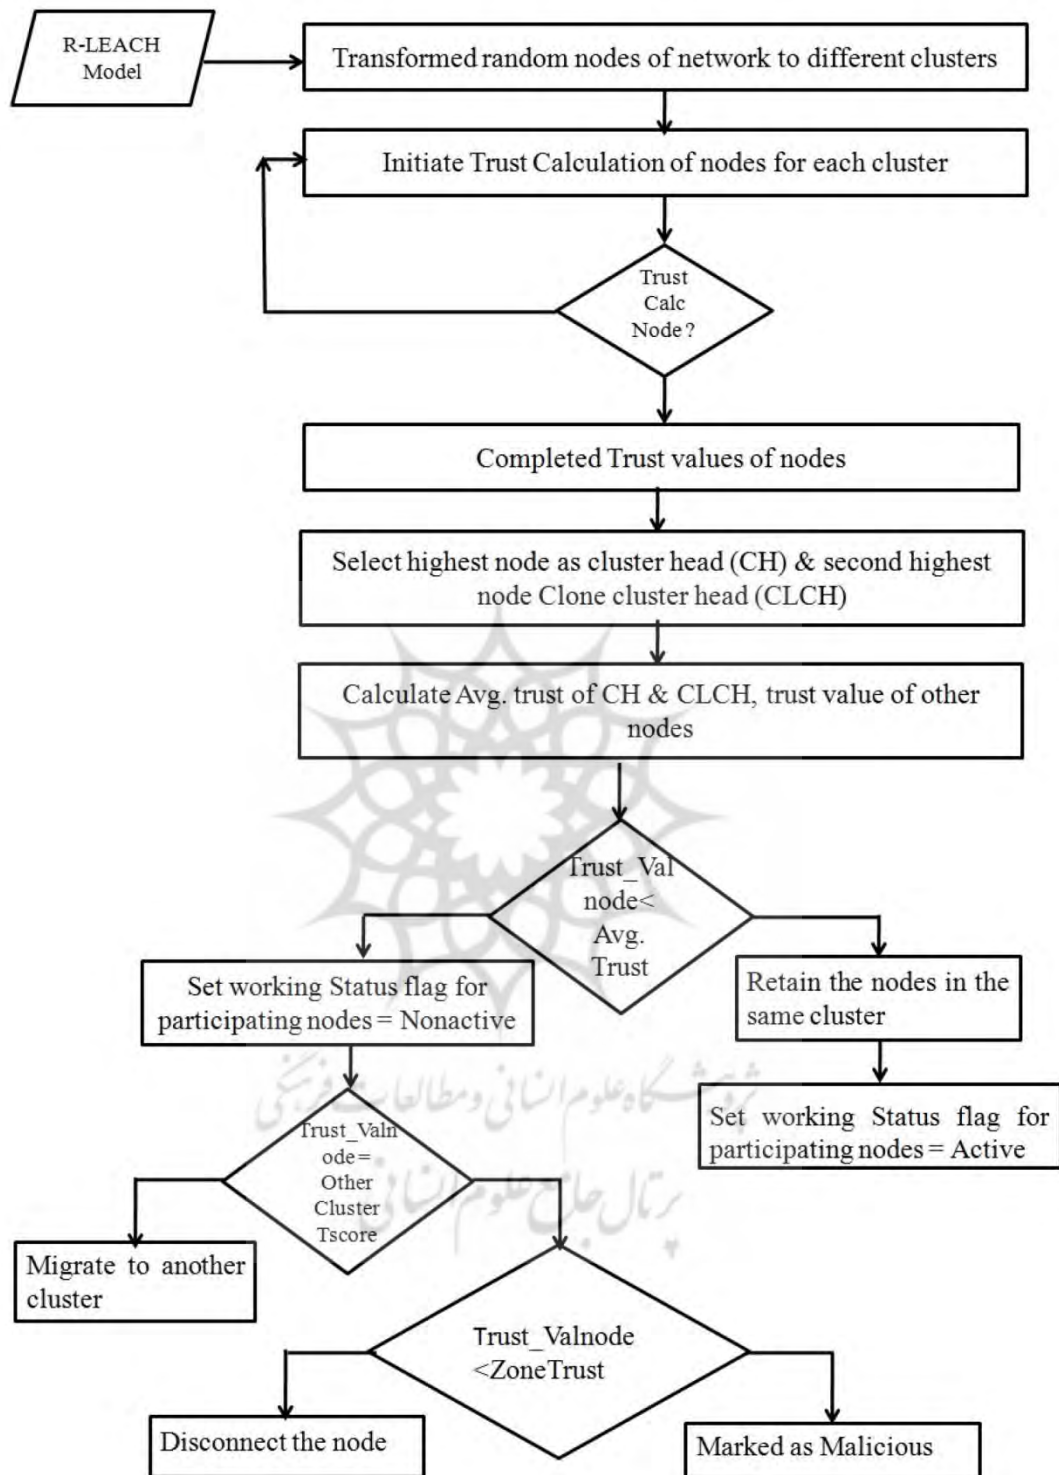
R-LEACH Model

Transformed random nodes of network to different clusters

Initiate Trust Calculation of nodes for each cluster

Trust Calc Node ?

Completed Trust values of nodes

Select highest node as cluster head (CH) & second highest node Clone cluster head (CLCH)

Calculate Avg. trust of CH & CLCH, trust value of other nodes

Trust_Val node< Avg. Trust

Set working Status flag for participating nodes = Nonactive

Retain the nodes in the same cluster

Set working Status flag for participating nodes = Active

Trust_Valnode = Other Cluster Tscore

Migrate to another cluster

Trust_Valnode <ZoneTrust

Disconnect the node

Marked as Malicious

پژوهشگاه علوم انسانی و مطالعات فرهنگی
پرتال جامع علوم انسانی